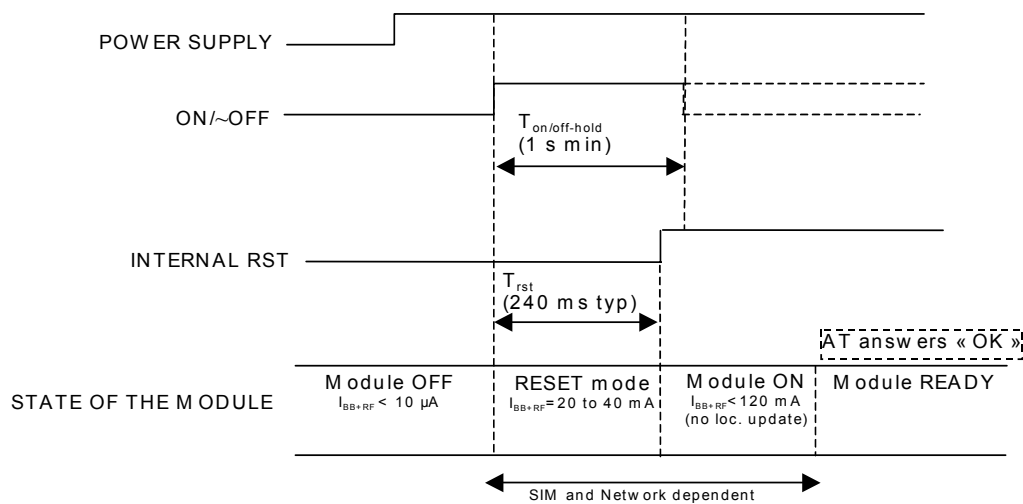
POWER SUPPLY

ON/~OFF

$T_{on/off-hold}$
(1 s min)

INTERNAL RST

$T_{rst}$
(240 ms typ)

AT answers « OK »

STATE OF THE MODULE

Module OFF
$I_{BB+RF}$ < 10 µA

RESET mode
$I_{BB+RF}$ = 20 to 40 mA

Module ON
$I_{BB+RF}$ < 120 mA
(no loc. update)

Module READY

SIM and Network dependent